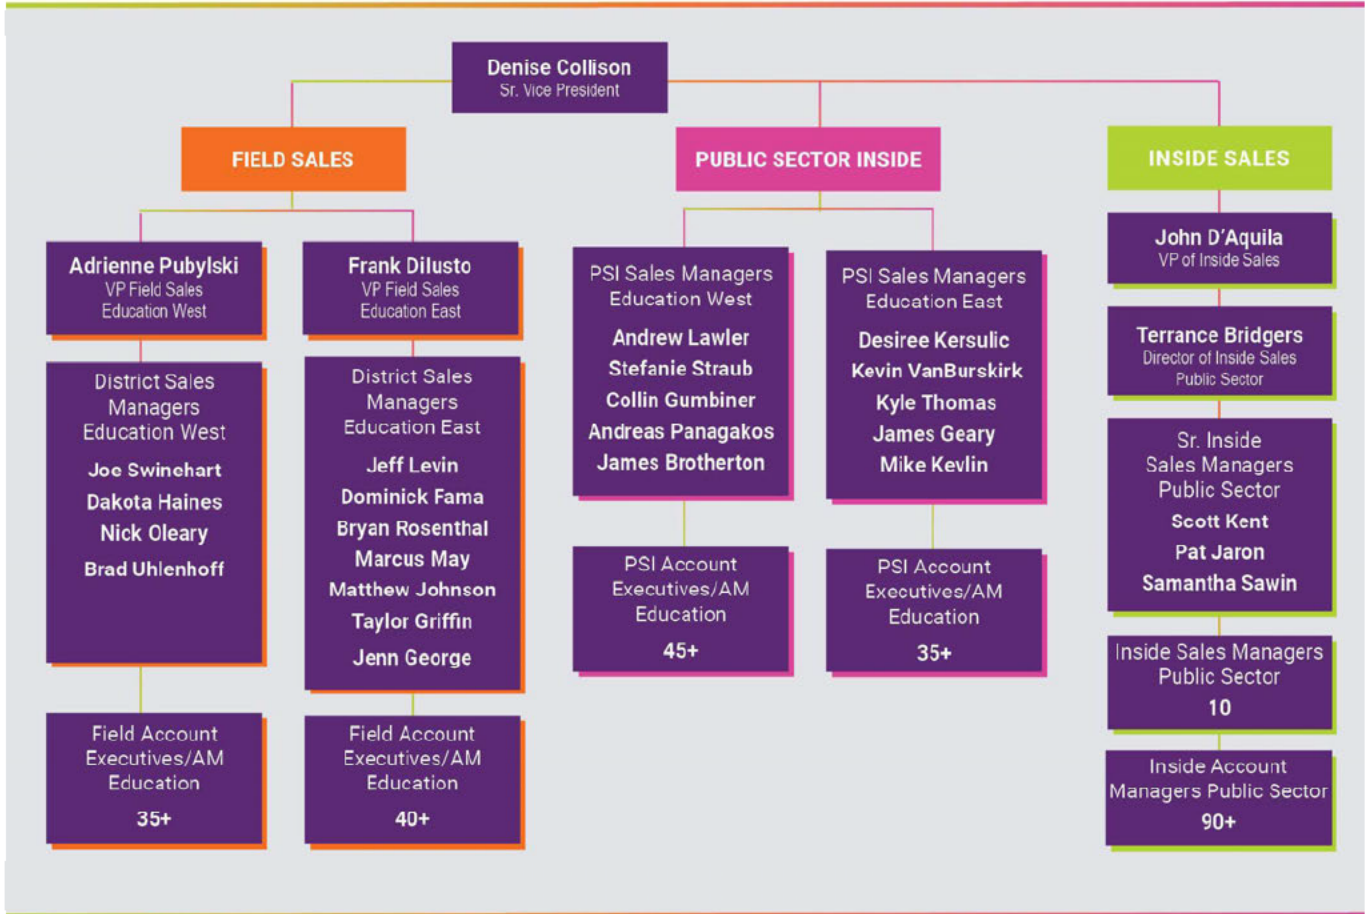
Denise Collison
Sr. Vice President

FIELD SALES

Adrienne Pubylski
VP Field Sales
Education West

District Sales Managers Education West
Joe Swinehart
Dakota Haines
Nick Oleary
Brad Uhlenhoff

Field Account Executives/AM Education
35+

Frank Dilusto
VP Field Sales
Education East

District Sales Managers Education East
Jeff Levin
Dominick Fama
Bryan Rosenthal
Marcus May
Matthew Johnson
Taylor Griffin
Jenn George

Field Account Executives/AM Education
40+

PUBLIC SECTOR INSIDE

PSI Sales Managers Education West
Andrew Lawler
Stefanie Straub
Collin Gumbiner
Andreas Panagakos
James Brotherton

PSI Account Executives/AM Education
45+

PSI Sales Managers Education East
Desiree Kersulic
Kevin VanBurskirk
Kyle Thomas
James Geary
Mike Kevlin

PSI Account Executives/AM Education
35+

INSIDE SALES

John D'Aquila
VP of Inside Sales

Terrance Bridgers
Director of Inside Sales
Public Sector

Sr. Inside Sales Managers Public Sector
Scott Kent
Pat Jaron
Samantha Sawin

Inside Sales Managers Public Sector
10

Inside Account Managers Public Sector
90+